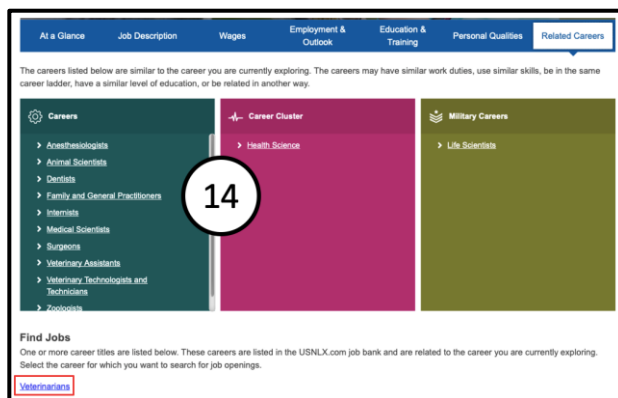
At a Glance | Job Description | Wages | Employment & Outlook | Education & Training | Personal Qualities | Related Careers

The careers listed below are similar to the career you are currently exploring. The careers may have similar work duties, use similar skills, be in the same career ladder, have a similar level of education, or be related in another way.

Careers
Anesthesiologists
Animal Scientists
Dentists
Family and General Practitioners
Internists
Medical Scientists
Surgeons
Veterinary Assistants
Veterinary Technologists and Technicians
Zoologists

Career Cluster
Health Science

Military Careers
Life Scientists

14

Find Jobs
One or more career titles are listed below. These careers are listed in the USNLX.com job bank and are related to the career you are currently exploring. Select the career for which you want to search for job openings.

Veterinarians